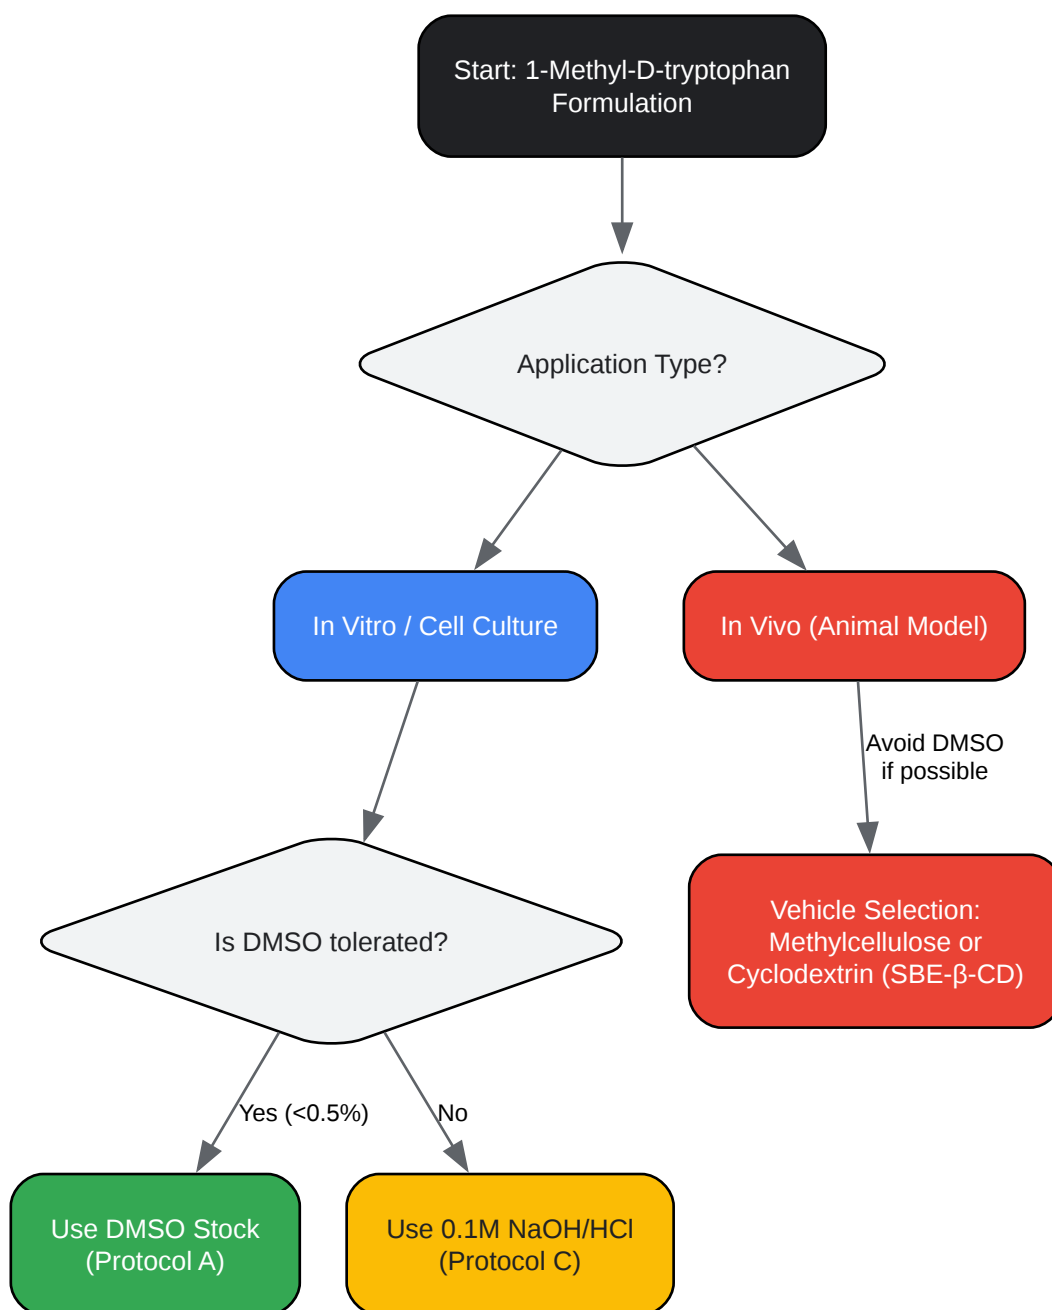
Start: 1-Methyl-D-tryptophan Formulation

Application Type?

In Vitro / Cell Culture

In Vivo (Animal Model)

Avoid DMSO if possible

Vehicle Selection: Methylcellulose or Cyclodextrin (SBE-β-CD)

Is DMSO tolerated?

Yes (<0.5%)

No

Use DMSO Stock (Protocol A)

Use 0.1M NaOH/HCl (Protocol C)